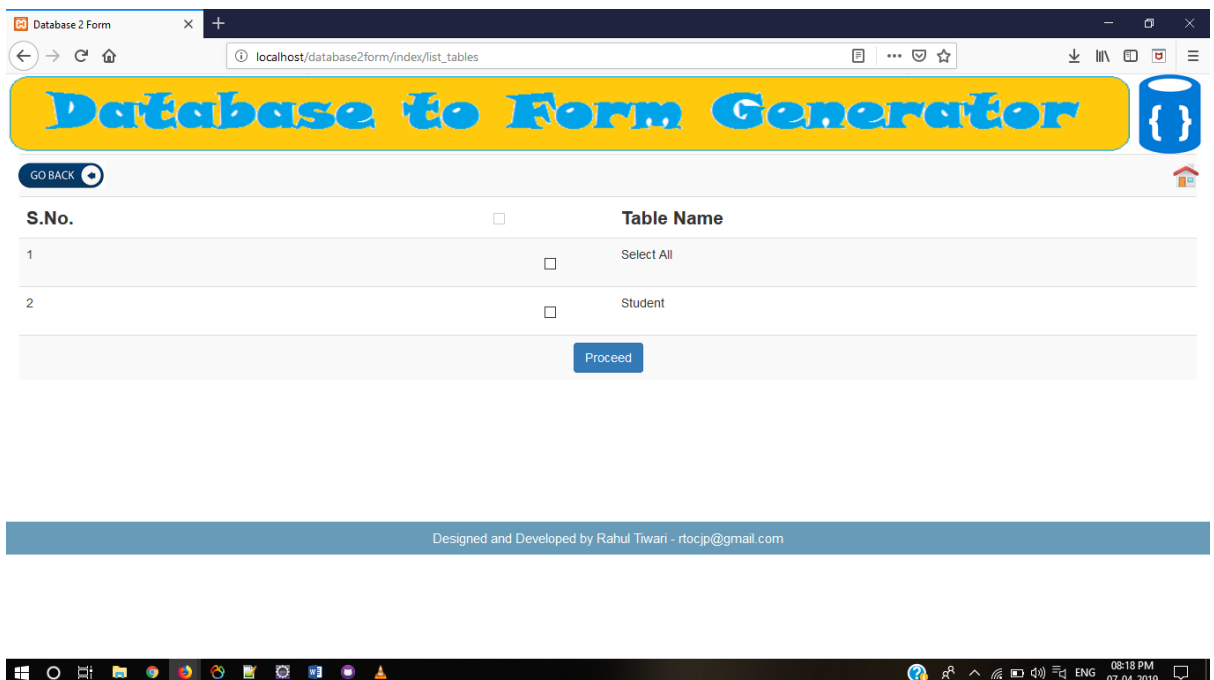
Database 2 Form
localhost/database2form/index/list_tables
Database to Form Generator
{ }
GO BACK

| S.No. | | Table Name |
|---|---|---|
| 1 | ☐ | Select All |
| 2 | ☐ | Student |

Proceed

Designed and Developed by Rahul Tiwari - rtocjp@gmail.com

ENG 08:18 PM 07-04-2019